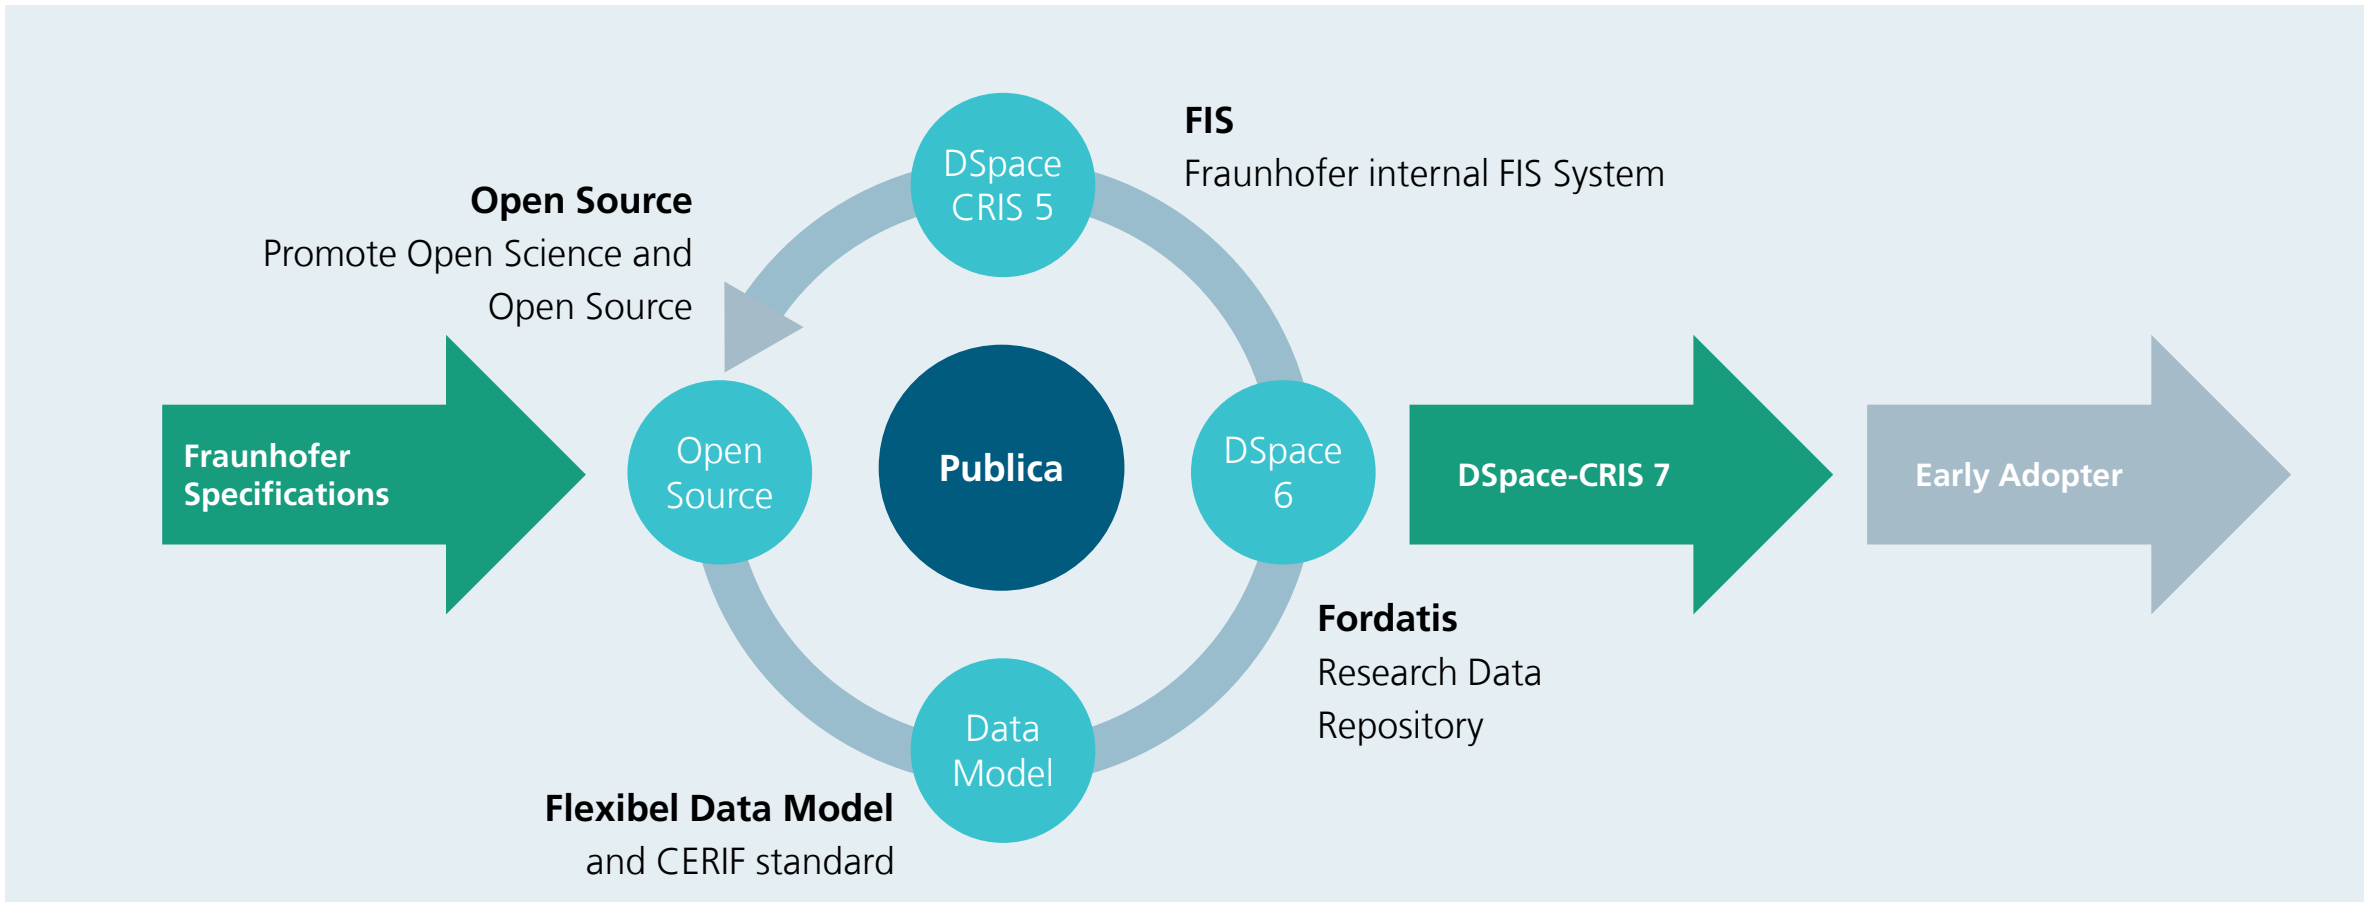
FIS
Fraunhofer internal FIS System

Open Source
Promote Open Science and Open Source

DSpace CRIS 5

Fraunhofer Specifications

Open Source

Publica

DSpace 6

DSpace-CRIS 7

Early Adopter

Fordatis
Research Data Repository

Data Model

Flexibel Data Model
and CERIF standard